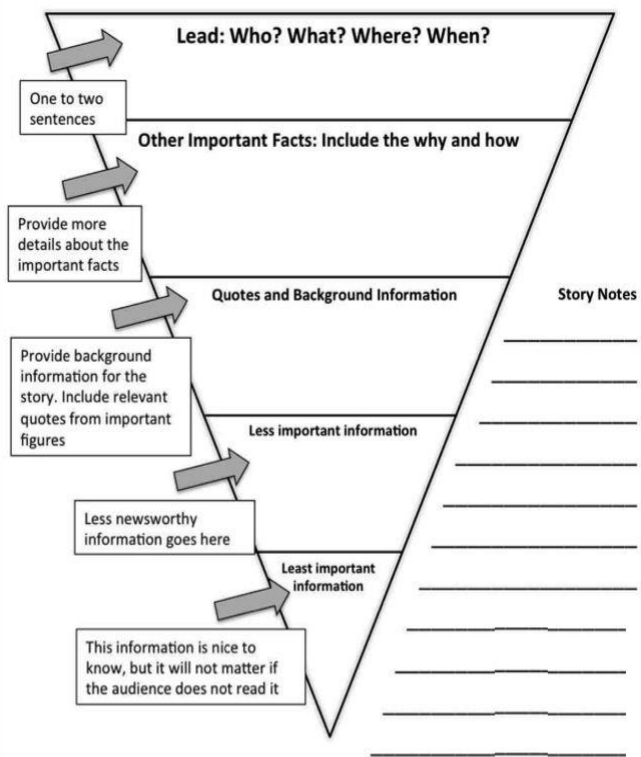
Lead: Who? What? Where? When?

One to two sentences

Other Important Facts: Include the why and how

Provide more details about the important facts

Quotes and Background Information

Story Notes

Provide background information for the story. Include relevant quotes from important figures

Less important information

Less newsworthy information goes here

Least important information

This information is nice to know, but it will not matter if the audience does not read it